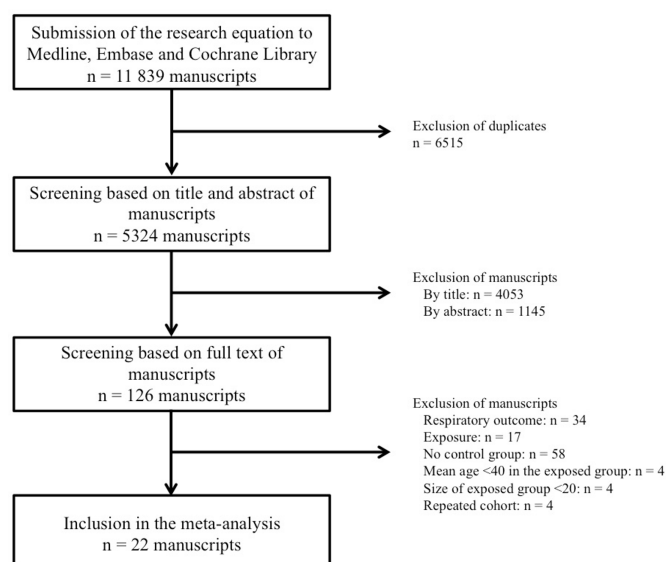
Submission of the research equation to Medline, Embase and Cochrane Library
n = 11 839 manuscripts

Exclusion of duplicates
n = 6515

Screening based on title and abstract of manuscripts
n = 5324 manuscripts

Exclusion of manuscripts
By title: n = 4053
By abstract: n = 1145

Screening based on full text of manuscripts
n = 126 manuscripts

Exclusion of manuscripts
Respiratory outcome: n = 34
Exposure: n = 17
No control group: n = 58
Mean age <40 in the exposed group: n = 4
Size of exposed group <20: n = 4
Repeated cohort: n = 4

Inclusion in the meta-analysis
n = 22 manuscripts